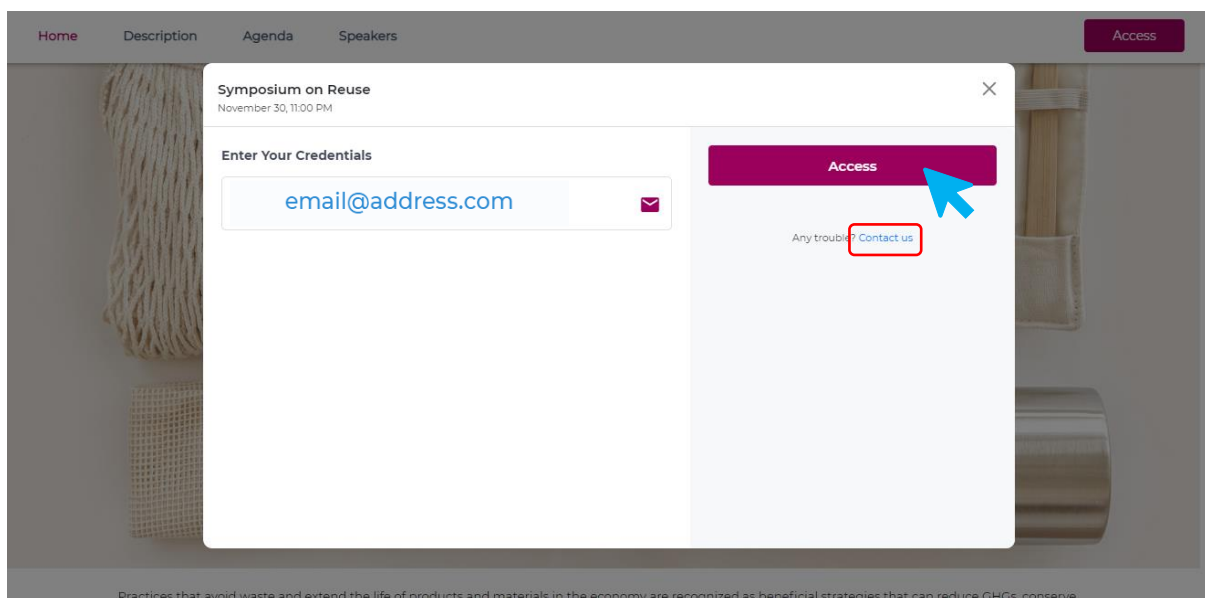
Home Description Agenda Speakers

Access

Symposium on Reuse
November 30, 11:00 PM

Enter Your Credentials

email@address.com

Access

Any trouble? Contact us

Practices that avoid waste and extend the life of products and materials in the economy are recognized as beneficial strategies that can reduce GHGs, conserve